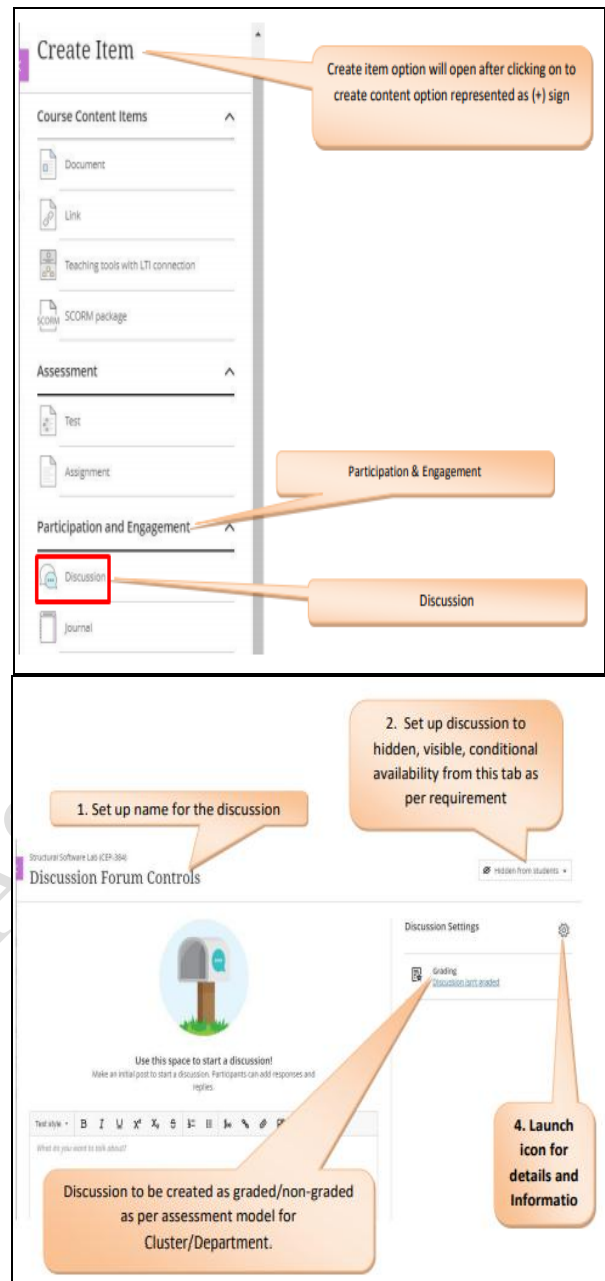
Create Item

Create item option will open after clicking on to create content option represented as (+) sign

Course Content Items

Document

Link

Teaching tools with LTI connection

SCORM package

Assessment

Test

Assignment

Participation & Engagement

Participation and Engagement

Discussion

Discussion

Journal

2. Set up discussion to hidden, visible, conditional availability from this tab as per requirement

1. Set up name for the discussion

Structural Software Lab (CEP-384)

Discussion Forum Controls

Hidden from students

Discussion Settings

Grading
Discussion isn't graded

Use this space to start a discussion!

Make an initial post to start a discussion. Participants can add responses and replies.

Text style

What do you want to talk about?

4. Launch icon for details and Informatio

Discussion to be created as graded/non-graded as per assessment model for Cluster/Department.